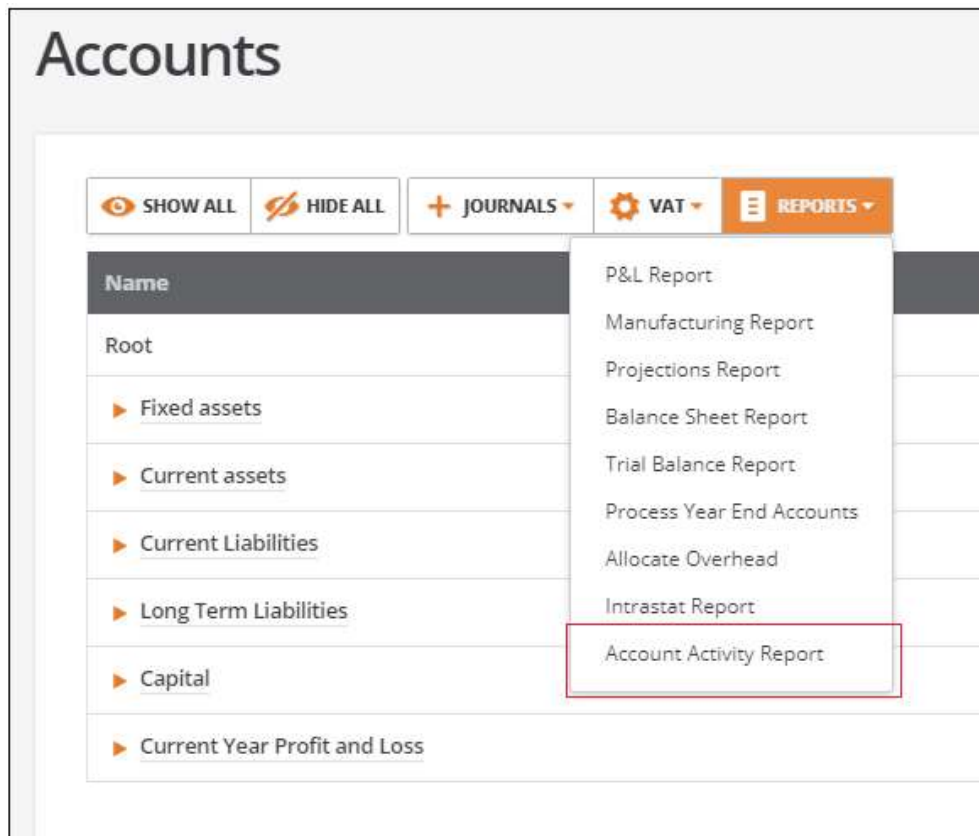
Accounts

SHOW ALL
HIDE ALL
+ JOURNALS
VAT
REPORTS

Name

Root
Fixed assets
Current assets
Current Liabilities
Long Term Liabilities
Capital
Current Year Profit and Loss

P&L Report
Manufacturing Report
Projections Report
Balance Sheet Report
Trial Balance Report
Process Year End Accounts
Allocate Overhead
Intrastat Report
Account Activity Report